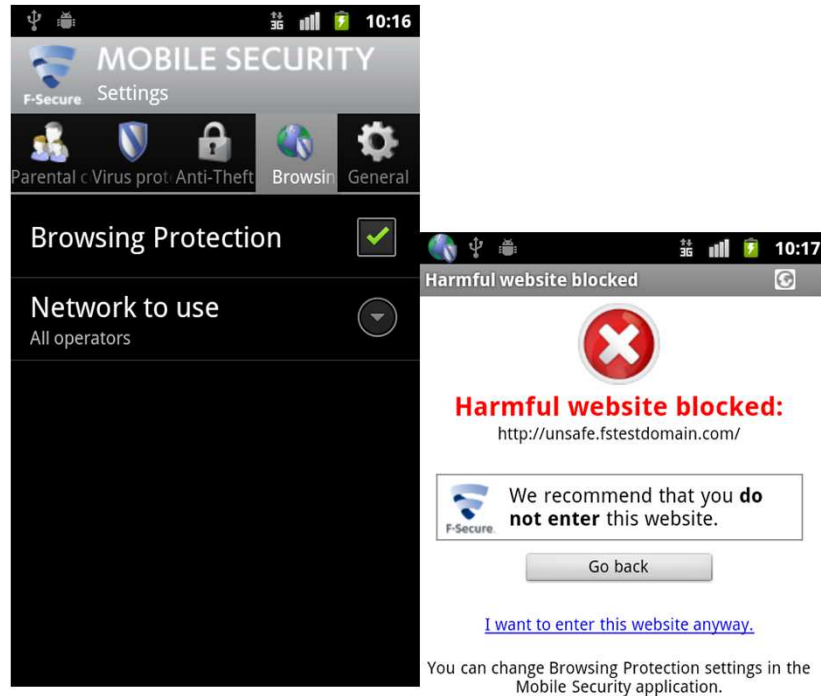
3G 10:16

F-Secure MOBILE SECURITY
Settings

Parental c Virus prot Anti-Theft Browsin General

Browsing Protection

Network to use
All operators

3G 10:17

Harmful website blocked

Harmful website blocked:
http://unsafe.fstestdomain.com/

F-Secure We recommend that you **do not enter** this website.

Go back

I want to enter this website anyway.

You can change Browsing Protection settings in the Mobile Security application.